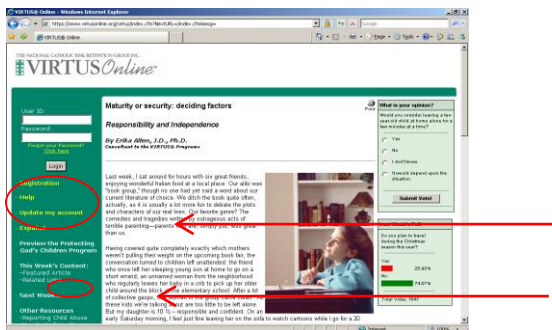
VIRTUS® Online - Windows Internet Explorer

https://www.virtusonline.org/virtus/index.cfm?fuseaction=index

Google

VIRTUS® Online

Page • Tools •

THE NATIONAL CATHOLIC RISK RETENTION GROUP, INC.

VIRTUSOnline

User ID:

Password:

Forgot your Password? Click here

Login

Registration

Help

Update my account

Explore

Preview the Protecting God's Children Program

This Week's Content:
-Featured Article
-Related Links

Next Week

Other Resources
-Reporting Child Abuse

Maturity or security: deciding factors

Print

Responsibility and Independence

By Erika Allen, J.D., Ph.D.
Consultant to the VIRTUS® Programs

Last week, I sat around for hours with six great friends, enjoying wonderful Italian food at a local place. Our alibi was "book group," though no one had yet read a word about our current literature of choice. We ditch the book quite often, actually, as it is usually a lot more fun to debate the plots and characters of our real lives. Our favorite genre? The comedies and tragedies written by outrageous acts of terrible parenting—parents who are, simply put, less great than us.

Having covered quite completely exactly which mothers weren't pulling their weight on the upcoming book fair, the conversation turned to children left unattended: the friend who once left her sleeping young son at home to go on a short errand, an unnamed woman from the neighborhood who regularly leaves her baby in a crib to pick up her older child around the block at the elementary school. After a lot of collective gasps, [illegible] these kids we're talking about are too little to be left alone. But my daughter is 10 ½ — responsible and confident. On an early Saturday morning, I feel just fine leaving her on the sofa to watch cartoons while I go for a 20

What is your opinion?

Would you consider leaving a ten year-old child at home alone for ten minutes at a time?

Yes

No

I don't know

It would depend upon the situation.

Submit Vote!

Do you plan to travel during the Christmas season this year?

Yes 25.93%

No 74.07%

Total Votes: 1647

Internet